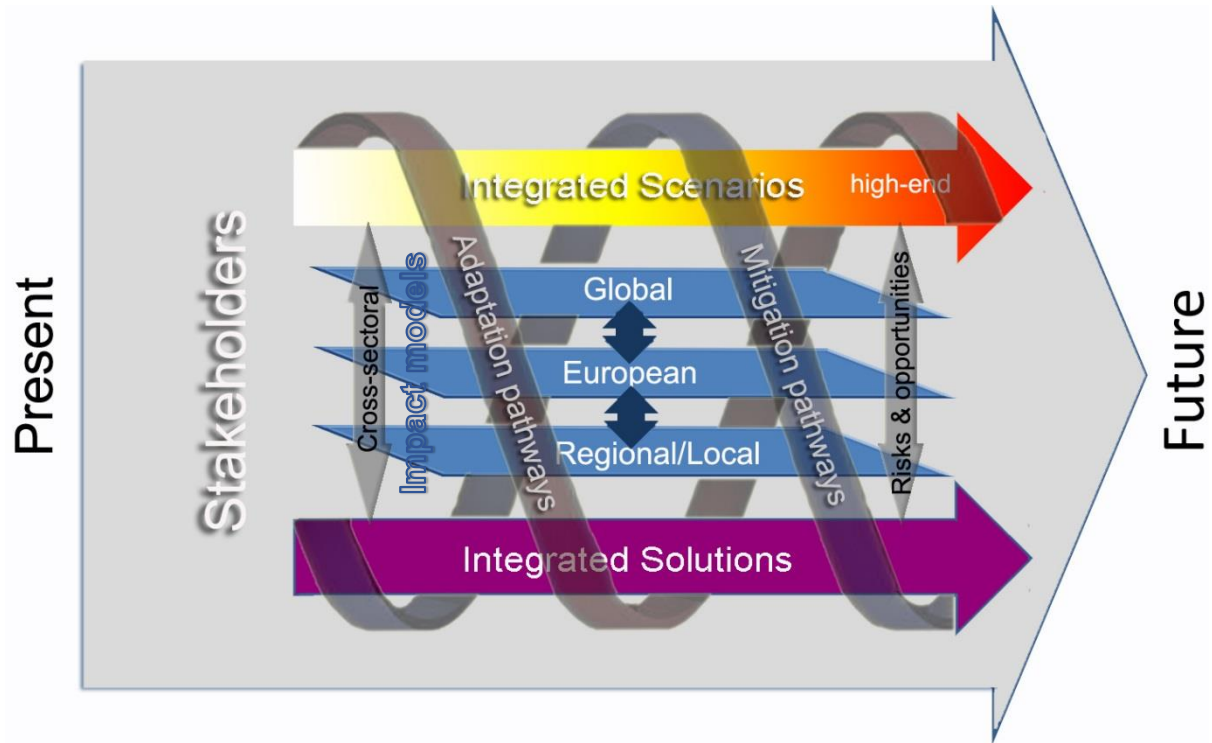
Present

Stakeholders

Integrated Scenarios

high-end

Cross-sectoral

Impact models

Adaptation pathways

Global

European

Regional/Local

Mitigation pathways

Risks & opportunities

Integrated Solutions

Future